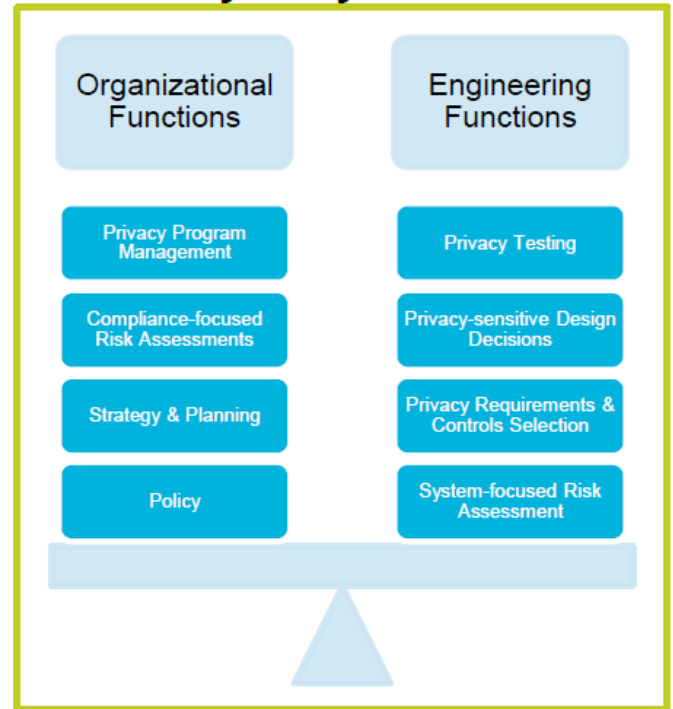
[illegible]

Organizational Functions

Engineering Functions

Privacy Program Management

Compliance-focused Risk Assessments

Strategy & Planning

Policy

Privacy Testing

Privacy-sensitive Design Decisions

Privacy Requirements & Controls Selection

System-focused Risk Assessment